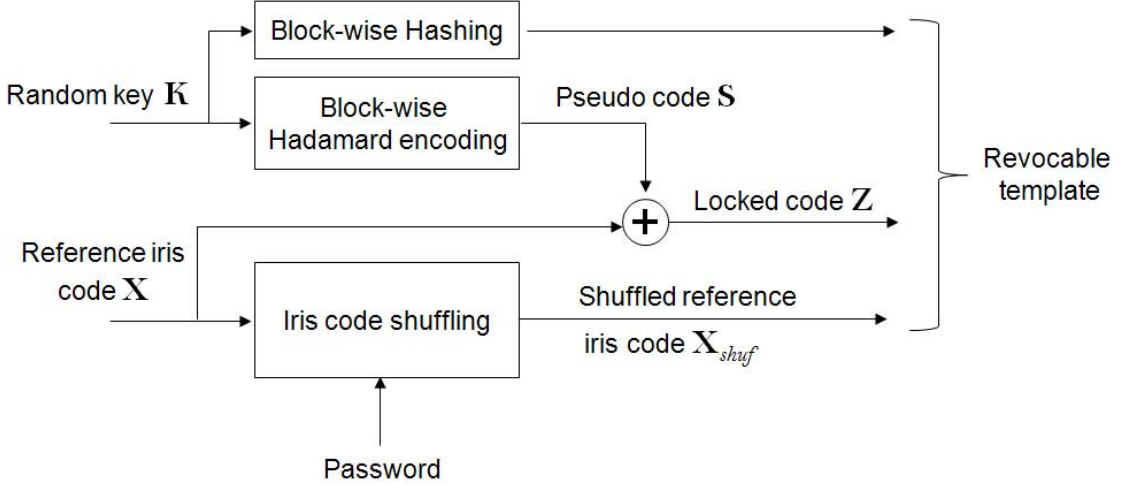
Block-wise Hashing

Random key $\mathbf{K}$

Block-wise Hadamard encoding

Pseudo code $\mathbf{S}$

Revocable template

Locked code $\mathbf{Z}$

Reference iris code $\mathbf{X}$

Iris code shuffling

Shuffled reference iris code $\mathbf{X}_{shuf}$

Password